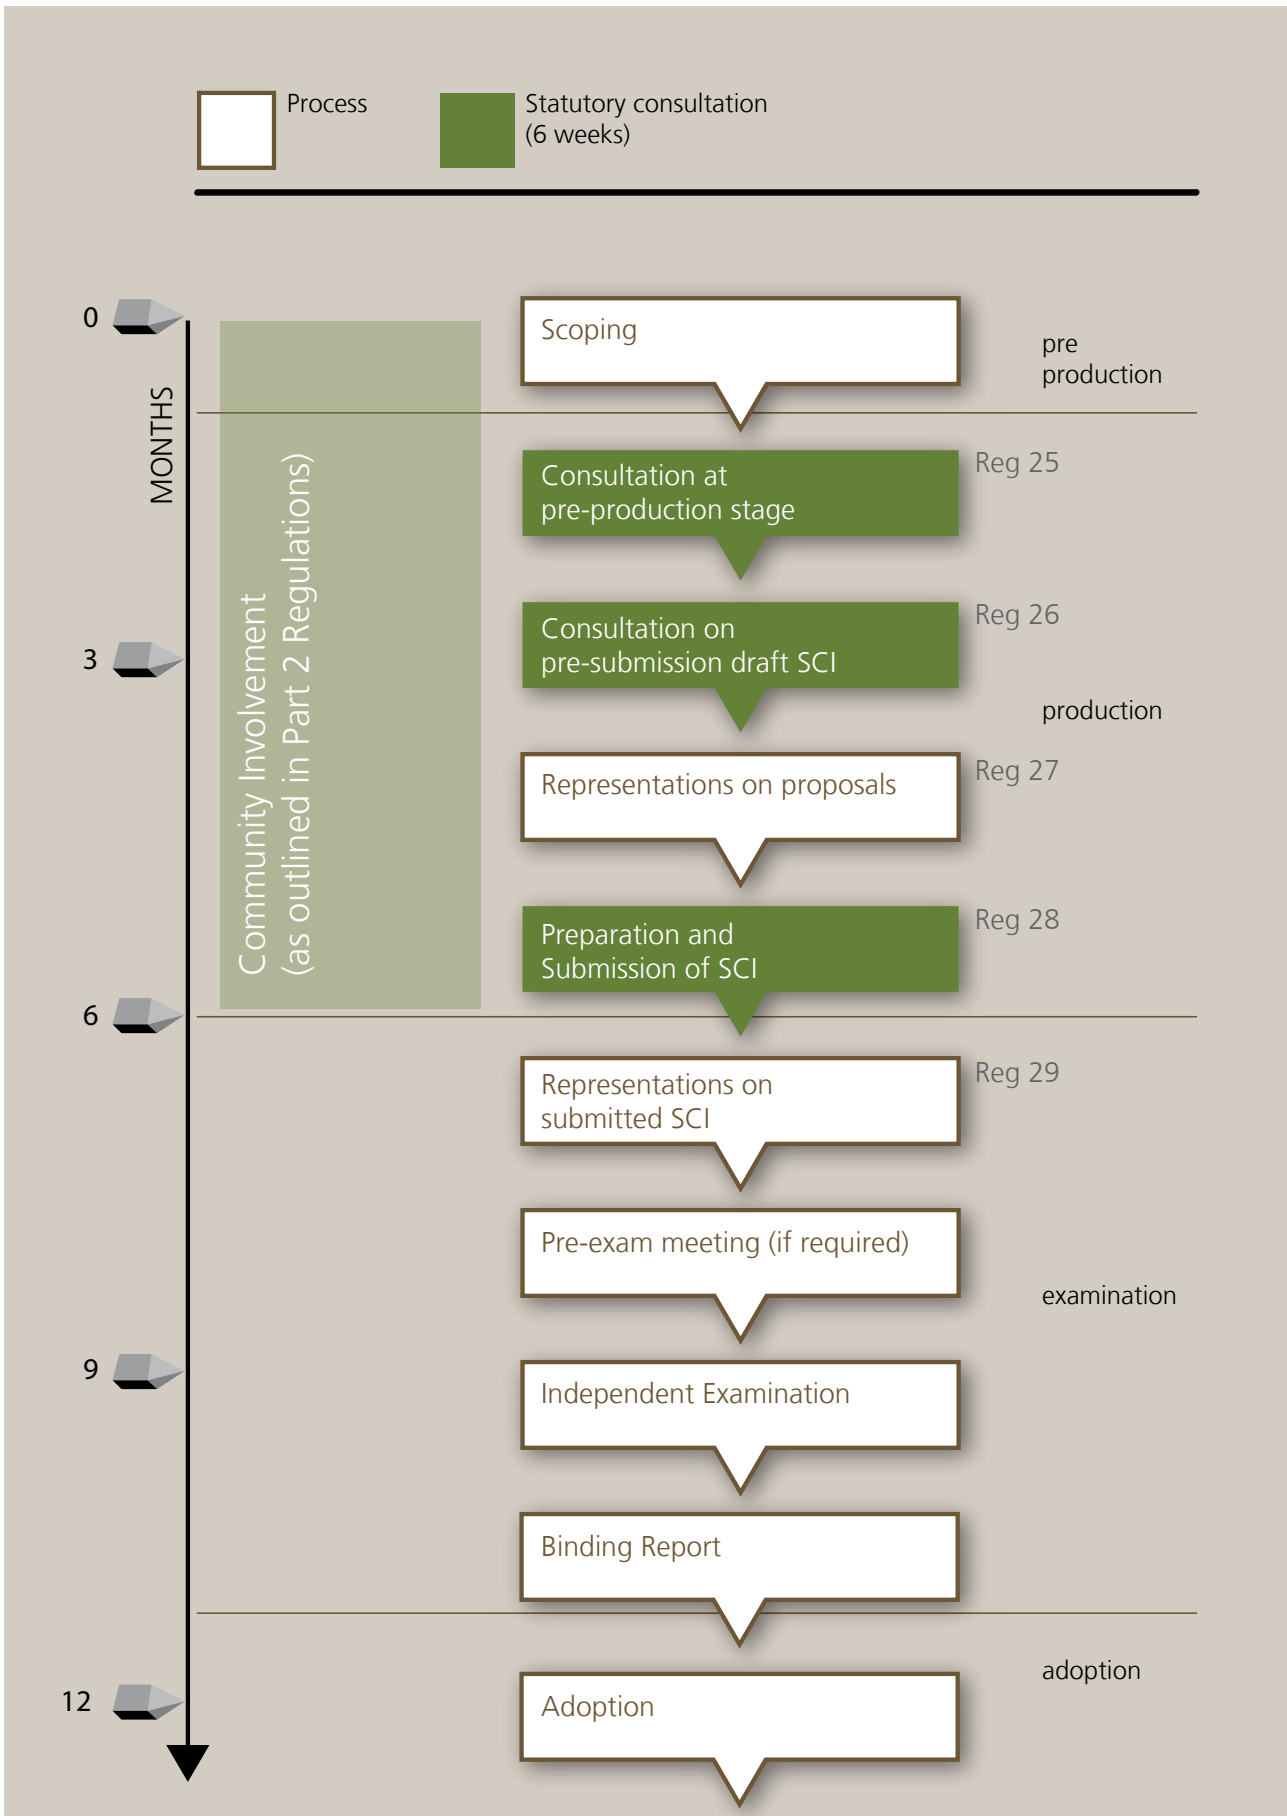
Process

Statutory consultation (6 weeks)

0

MONTHS

3

6

9

12

Community Involvement (as outlined in Part 2 Regulations)

Scoping

pre production

Consultation at pre-production stage

Reg 25

Consultation on pre-submission draft SCI

Reg 26

production

Representations on proposals

Reg 27

Preparation and Submission of SCI

Reg 28

Representations on submitted SCI

Reg 29

Pre-exam meeting (if required)

examination

Independent Examination

Binding Report

adoption

Adoption